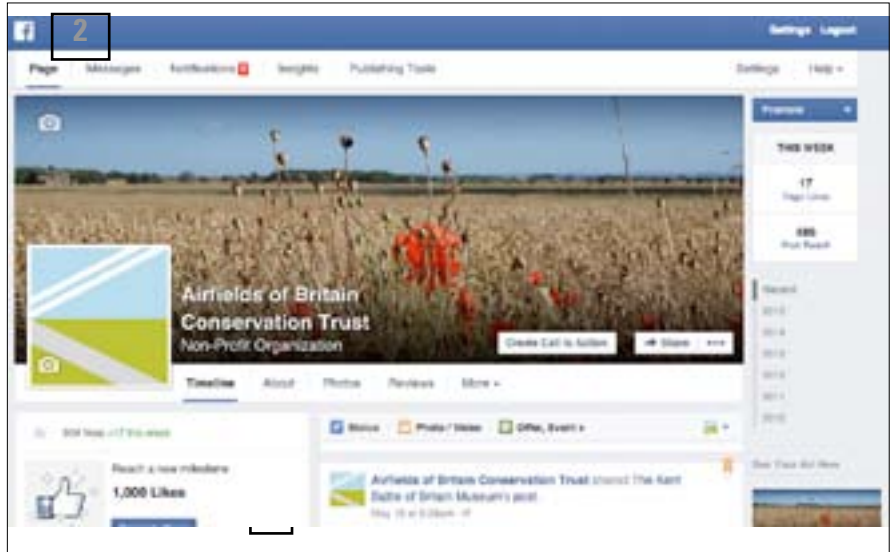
2

Settings Logout

Page Messages Notifications Insights Publishing Tools Settings Help

Promote

THIS WEEK

17
Page Likes

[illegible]
Post Reach

Airfields of Britain Conservation Trust
Non-Profit Organization

Create Call to Action Share

Timeline About Photos Reviews More

Recent
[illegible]
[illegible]
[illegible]
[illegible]
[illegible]
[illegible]

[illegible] likes +17 this week

Reach a new milestone
1,000 Likes

Status Photo / Video Offer, Event +

Airfields of Britain Conservation Trust shared The Kent Battle of Britain Museum's post.
May 18 at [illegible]

See Your Ad Here